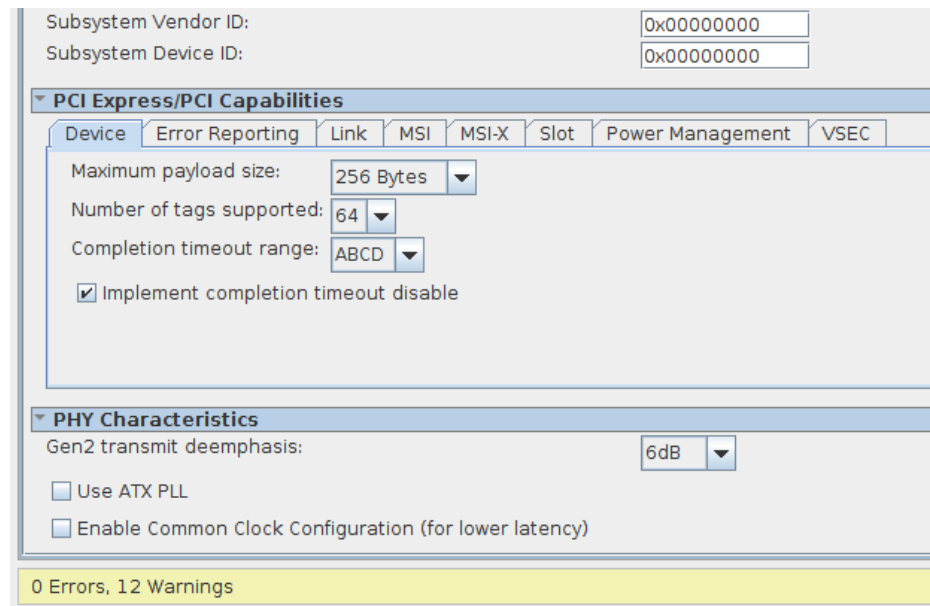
Subsystem Vendor ID: 0x00000000
Subsystem Device ID: 0x00000000

PCI Express/PCI Capabilities

Device | Error Reporting | Link | MSI | MSI-X | Slot | Power Management | VSEC

Maximum payload size: 256 Bytes
Number of tags supported: 64
Completion timeout range: ABCD
Implement completion timeout disable

PHY Characteristics

Gen2 transmit deemphasis: 6dB
Use ATX PLL
Enable Common Clock Configuration (for lower latency)

0 Errors, 12 Warnings